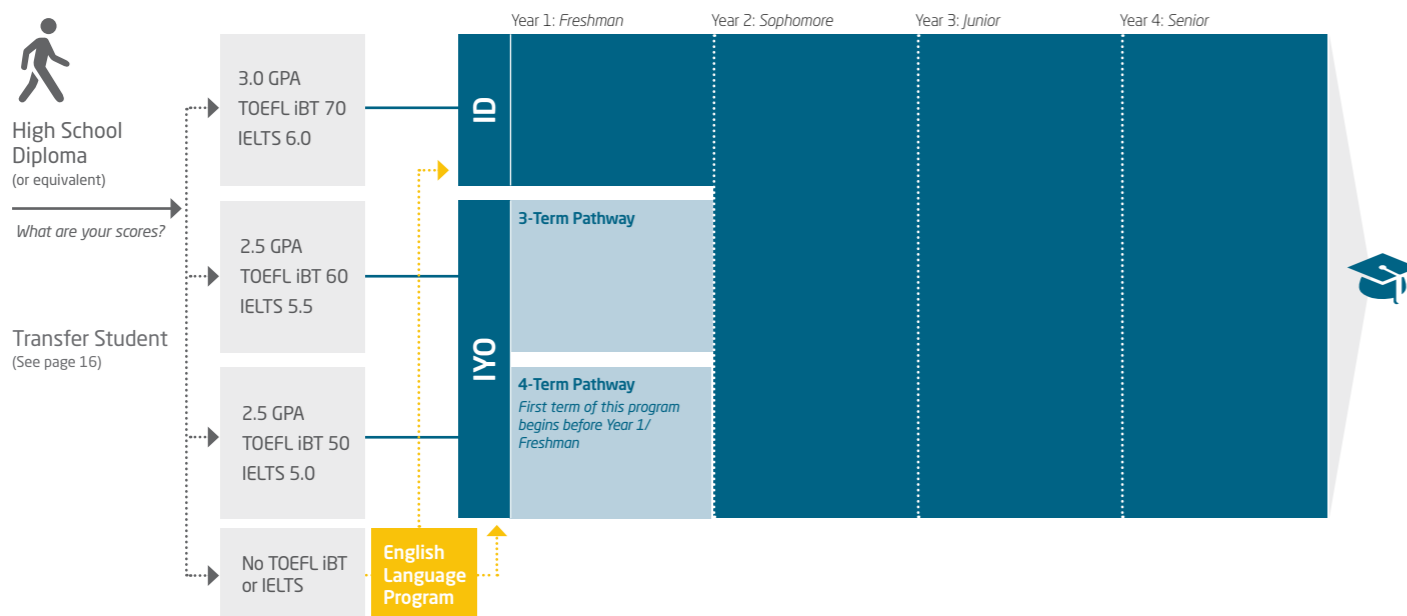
Year 1: *Freshman* Year 2: *Sophomore* Year 3: *Junior* Year 4: *Senior*

High School Diploma
(or equivalent)

*What are your scores?*

Transfer Student
(See page 16)

3.0 GPA
TOEFL iBT 70
IELTS 6.0

2.5 GPA
TOEFL iBT 60
IELTS 5.5

2.5 GPA
TOEFL iBT 50
IELTS 5.0

No TOEFL iBT or IELTS

English Language Program

ID

IYO

3-Term Pathway

4-Term Pathway
*First term of this program begins before Year 1/ Freshman*